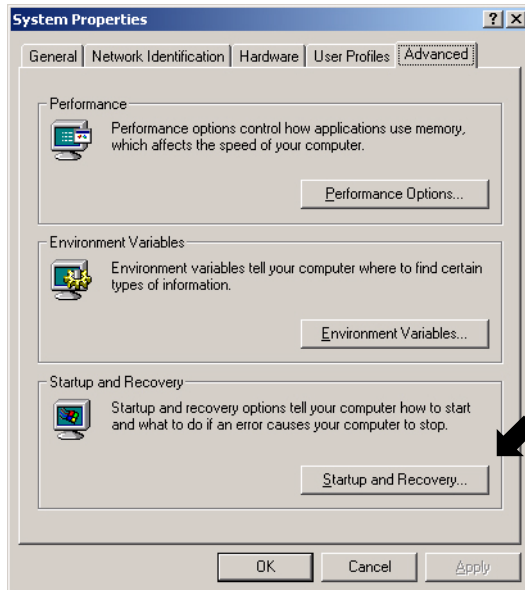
System Properties

?

X

General | Network Identification | Hardware | User Profiles | Advanced

Performance

Performance options control how applications use memory, which affects the speed of your computer.

Performance Options...

Environment Variables

Environment variables tell your computer where to find certain types of information.

Environment Variables...

Startup and Recovery

Startup and recovery options tell your computer how to start and what to do if an error causes your computer to stop.

Startup and Recovery...

OK

Cancel

Apply